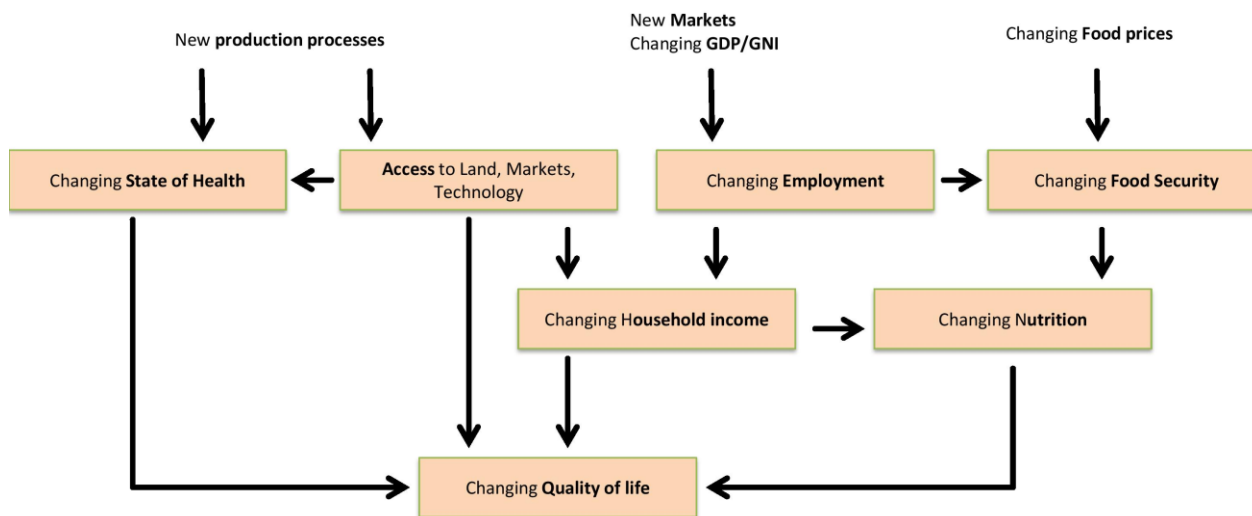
New production processes

New Markets
Changing GDP/GNI

Changing Food prices

Changing State of Health

Access to Land, Markets, Technology

Changing Employment

Changing Food Security

Changing Household income

Changing Nutrition

Changing Quality of life